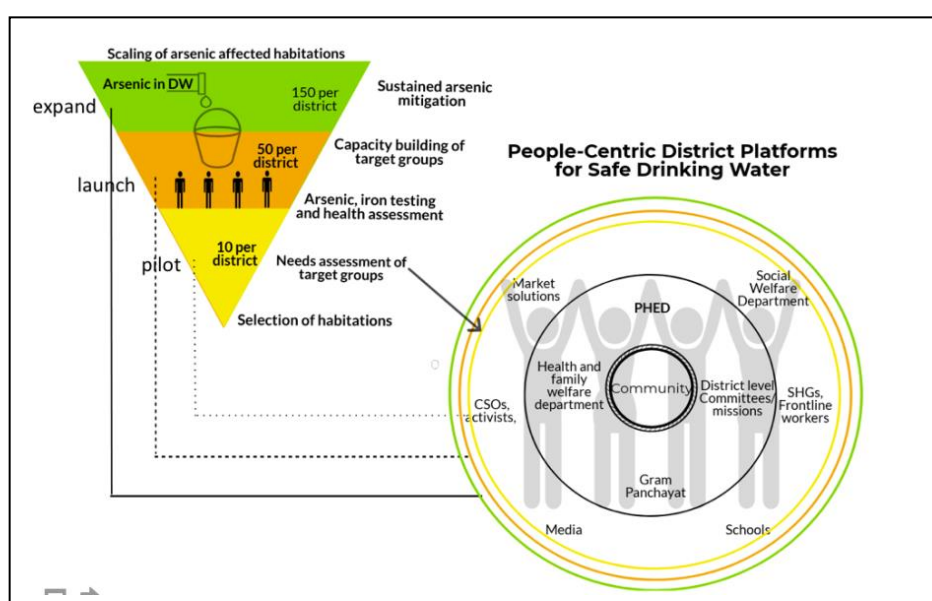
Scaling of arsenic affected habitations

Arsenic in DW

150 per district

Sustained arsenic mitigation

expand

50 per district

Capacity building of target groups

launch

Arsenic, iron testing and health assessment

10 per district

pilot

Needs assessment of target groups

Selection of habitations

People-Centric District Platforms for Safe Drinking Water

Market solutions

Social Welfare Department

PHED

Health and family welfare department

Community

District level Committees/ missions

CSOs, activists,

SHGs, Frontline workers

Gram Panchayat

Media

Schools